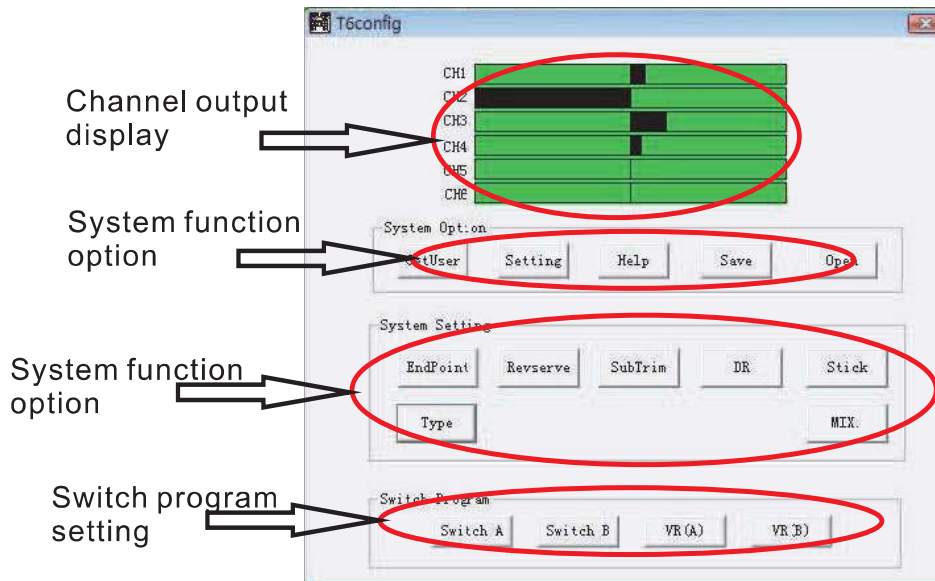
T6config

Channel output display

CH1
CH2
CH3
CH4
CH5
CH6

System function option

System Option

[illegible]tUser
Setting
Help
Save
Open

System function option

System Setting

EndPoint
Revserve
SubTrim
DR
Stick
Type
MIX.

Switch program setting

Switch Program

Switch A
Switch B
VR(A)
VR(B)